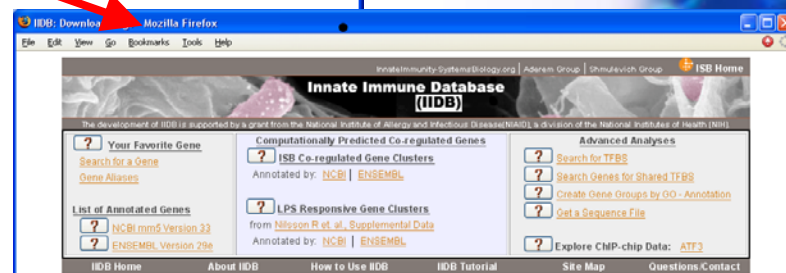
IIDB: Download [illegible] Mozilla Firefox

File Edit View Go Bookmarks Tools Help

InnateImmunity-SystemsBiology.org | Aderem Group | Shmulevich Group ISB Home

Innate Immune Database (IIDB)

The development of IIDB is supported by a grant from the National Institute of Allergy and Infectious Disease(NIAID), a division of the National Institutes of Health(NIH).

? Your Favorite Gene
Search for a Gene
Gene Aliases

List of Annotated Genes
? NCBI mm5 Version 33
? ENSEMBL Version 29e

Computationally Predicted Co-regulated Genes
? ISB Co-regulated Gene Clusters
Annotated by: NCBI | ENSEMBL

? LPS Responsive Gene Clusters
from Nilsson R et. al., Supplemental Data
Annotated by: NCBI | ENSEMBL

Advanced Analyses
? Search for TFBS
? Search Genes for Shared TFBS
? Create Gene Groups by GO - Annotation
? Get a Sequence File

? Explore ChIP-chip Data: ATF3

IIDB Home About IIDB How to Use IIDB IIDB Tutorial Site Map Questions/Contact